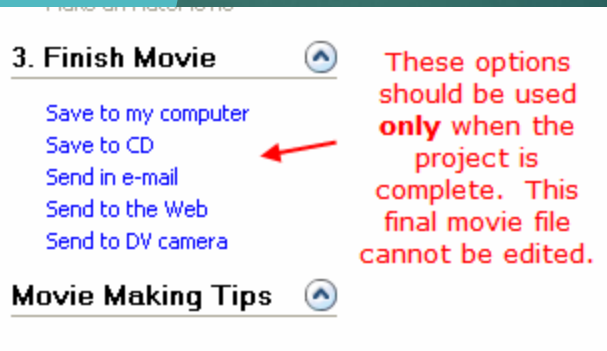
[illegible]

3. Finish Movie

Save to my computer
Save to CD
Send in e-mail
Send to the Web
Send to DV camera

These options should be used **only** when the project is complete. This final movie file cannot be edited.

Movie Making Tips